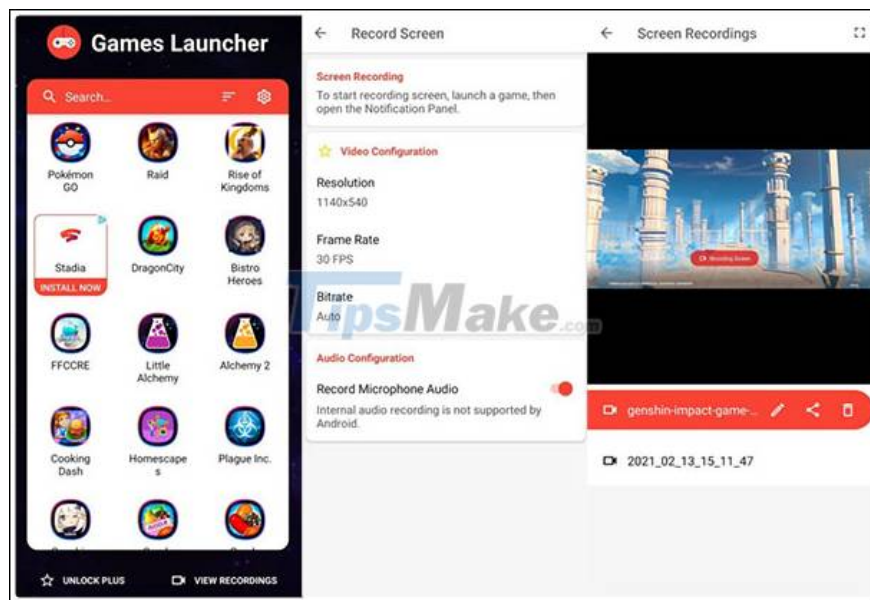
Games Launcher

Search...

Pokémon GO

Raid

Rise of Kingdoms

Stadia

INSTALL NOW

DragonCity

Bistro Heroes

FFCCRE

Little Alchemy

Alchemy 2

Cooking Dash

Homescapes

Plague Inc.

UNLOCK PLUS

VIEW RECORDINGS

Record Screen

Screen Recording

To start recording screen, launch a game, then open the Notification Panel.

Video Configuration

Resolution

1140x540

Frame Rate

30 FPS

Bitrate

Auto

Audio Configuration

Record Microphone Audio

Internal audio recording is not supported by Android.

Screen Recordings

Recording Screen

genshin-impact-game-...

2021_02_13_15_11_47

TipsMake.com